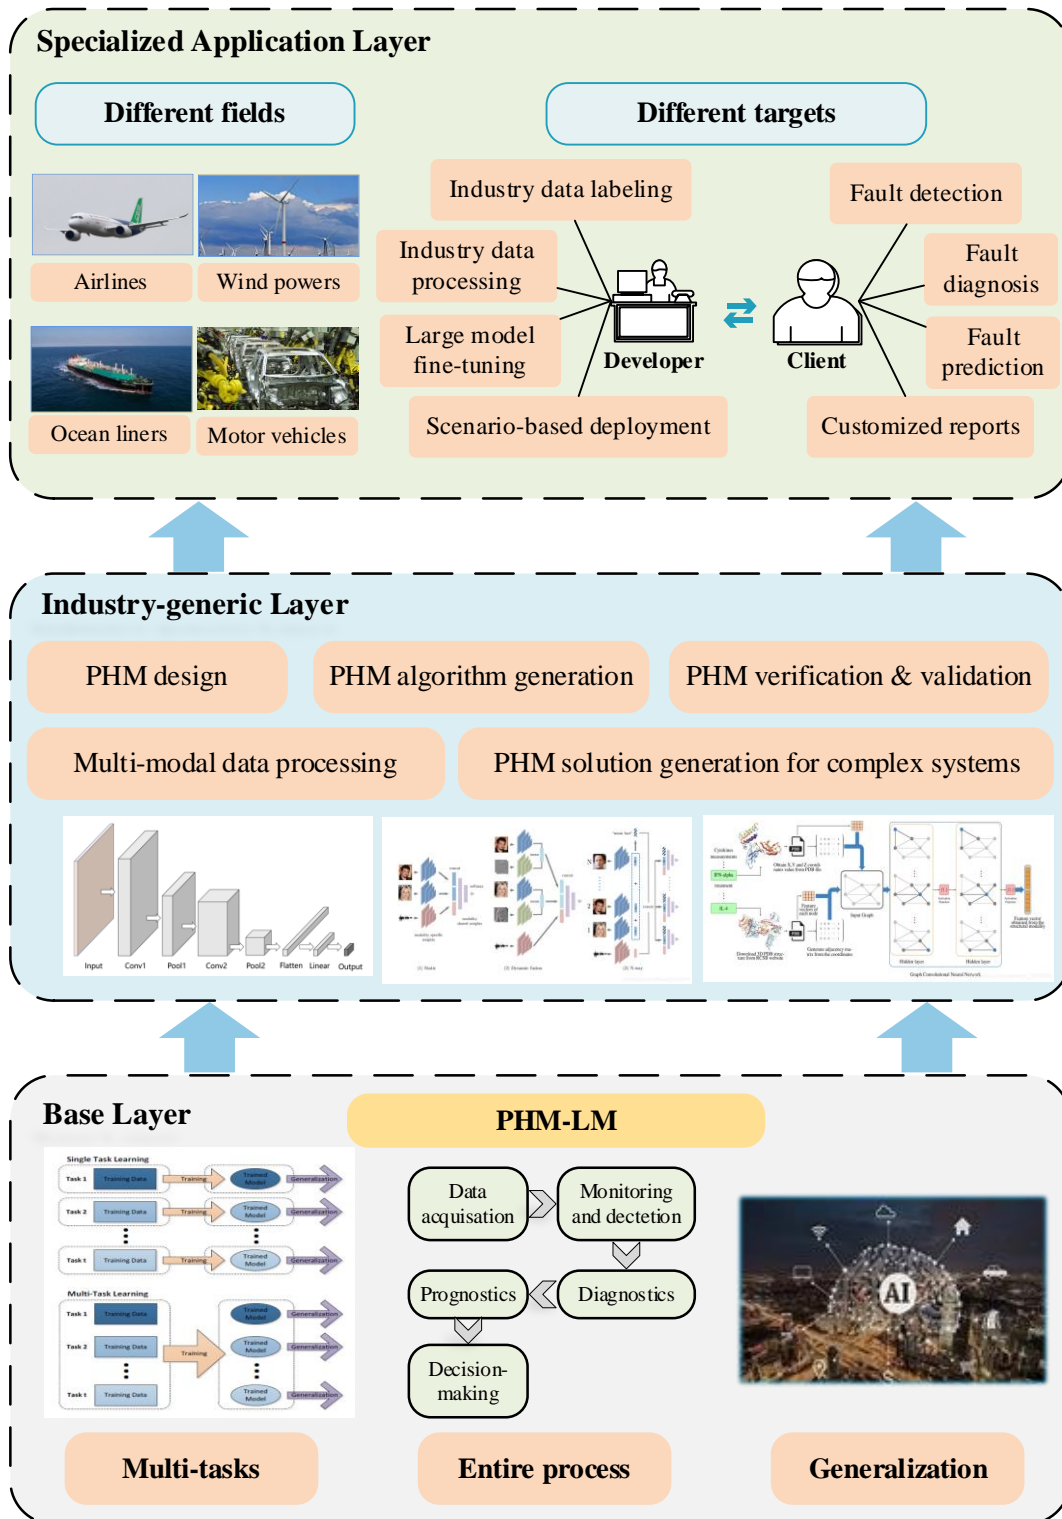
Specialized Application Layer

Different fields

Different targets

Airlines

Wind powers

Ocean liners

Motor vehicles

Industry data labeling

Industry data processing

Large model fine-tuning

Scenario-based deployment

Developer

Client

Fault detection

Fault diagnosis

Fault prediction

Customized reports

Industry-generic Layer

PHM design

PHM algorithm generation

PHM verification & validation

Multi-modal data processing

PHM solution generation for complex systems

Input Conv1 Pool1 Conv2 Pool2 Flatten Linear Output

Base Layer

PHM-LM

Single Task Learning

Task 1 Training Data Training Trained Model Generalization

Task 2 Training Data Training Trained Model Generalization

Task t Training Data Training Trained Model Generalization

Multi-Task Learning

Task 1 Training Data Trained Model Generalization

Task 2 Training Data Training Trained Model Generalization

Task t Training Data Trained Model Generalization

Data acquisation

Monitoring and dectetion

Diagnostics

Prognostics

Decision-making

AI

Multi-tasks

Entire process

Generalization